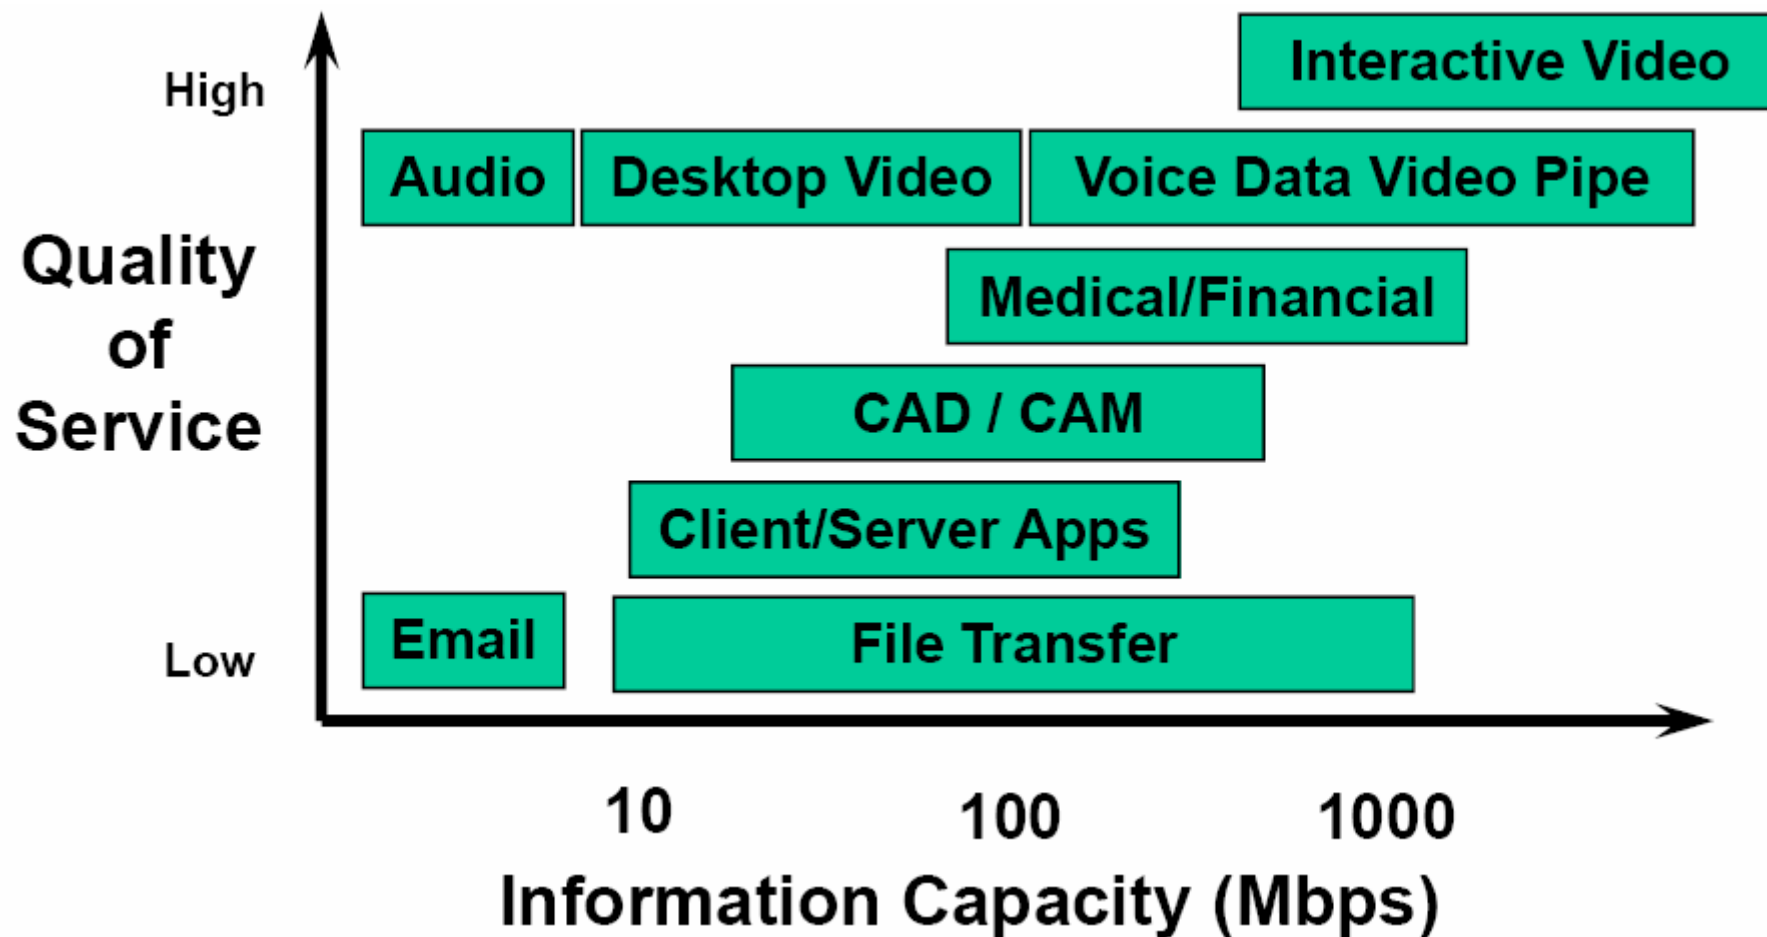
Interactive Video

High

Audio

Desktop Video

Voice Data Video Pipe

Quality of Service

Medical/Financial

CAD / CAM

Client/Server Apps

Email

File Transfer

Low

10

100

1000

Information Capacity (Mbps)